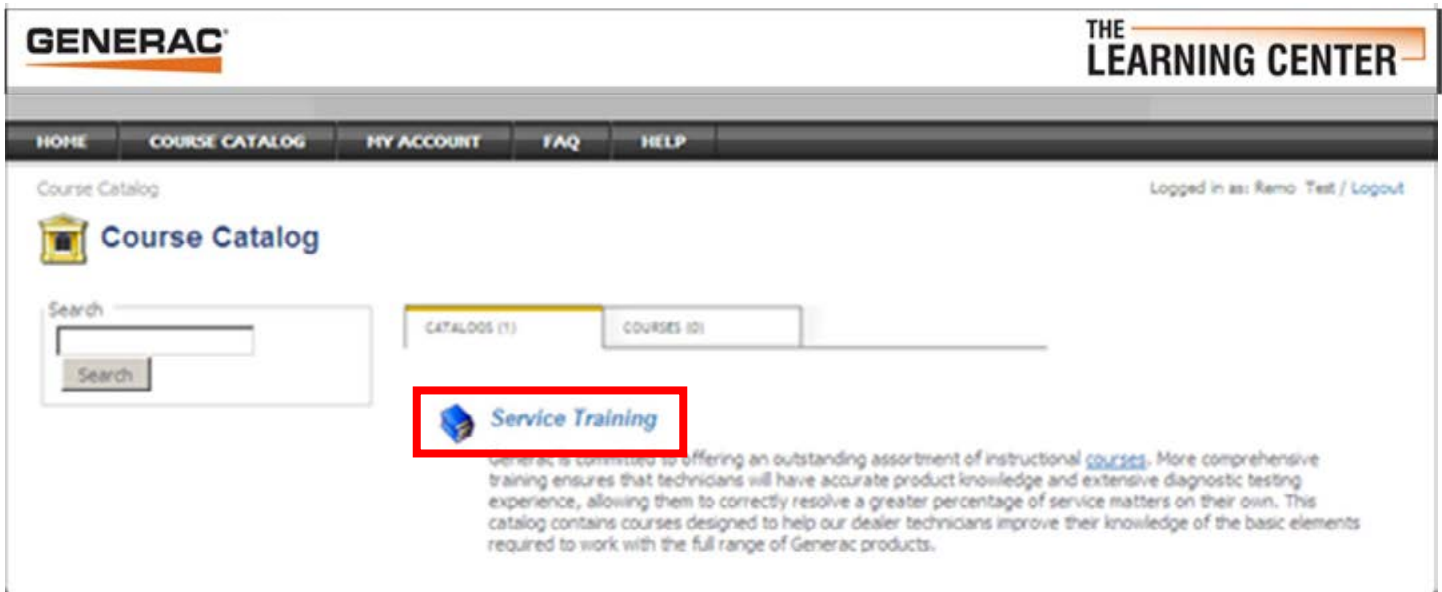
GENERAC

THE LEARNING CENTER

HOME COURSE CATALOG MY ACCOUNT FAQ HELP

Course Catalog

Logged in as: Remo Test / Logout

Course Catalog

Search

Search

CATALOGS (1) COURSES (0)

Service Training

Generac is committed to offering an outstanding assortment of instructional courses. More comprehensive training ensures that technicians will have accurate product knowledge and extensive diagnostic testing experience, allowing them to correctly resolve a greater percentage of service matters on their own. This catalog contains courses designed to help our dealer technicians improve their knowledge of the basic elements required to work with the full range of Generac products.